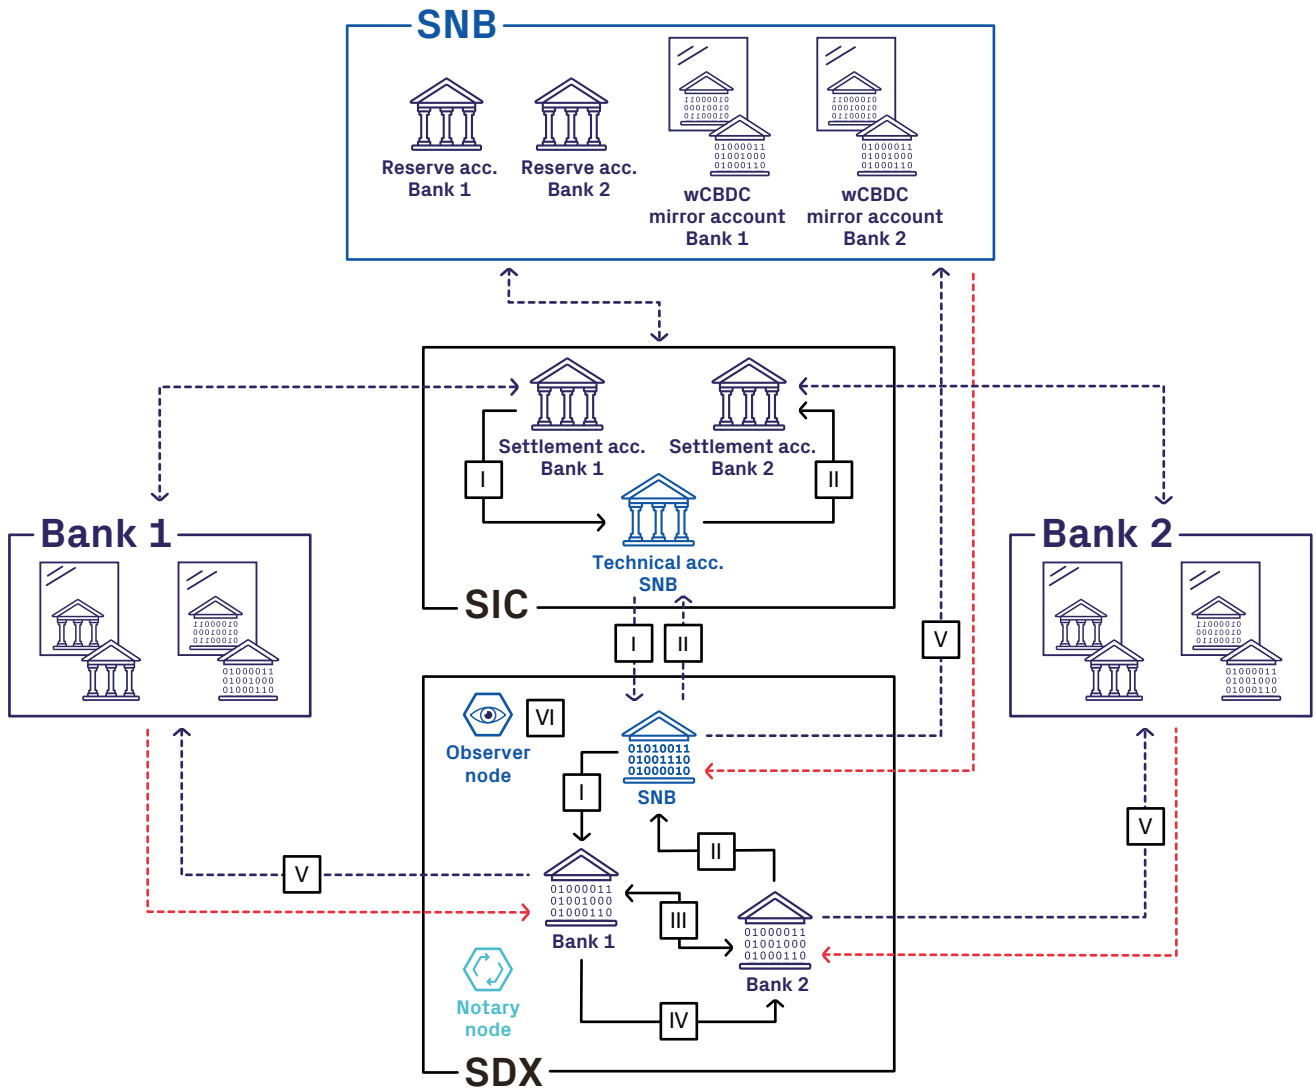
SNB

Reserve acc. Bank 1

Reserve acc. Bank 2

11000010
00010010
01100010

01000011
01001000
01000110

wCBDC mirror account Bank 1

11000010
00010010
01100010

01000011
01001000
01000110

wCBDC mirror account Bank 2

Settlement acc. Bank 1

Settlement acc. Bank 2

I

II

Technical acc. SNB

SIC

Bank 1

11000010
00010010
01100010

01000011
01001000
01000110

Bank 2

11000010
00010010
01100010

01000011
01001000
01000110

I

II

V

VI

Observer node

01010011
01001110
01000010
SNB

I

II

V

01000011
01001000
01000110
Bank 1

III

V

01000011
01001000
01000110
Bank 2

Notary node

IV

SDX